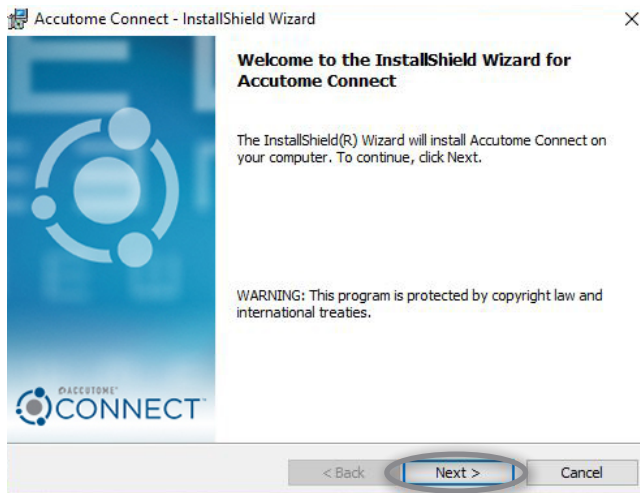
Accutome Connect - InstallShield Wizard

×

Welcome to the InstallShield Wizard for Accutome Connect

The InstallShield(R) Wizard will install Accutome Connect on your computer. To continue, click Next.

WARNING: This program is protected by copyright law and international treaties.

ACCUTOME

CONNECT

< Back

Next >

Cancel